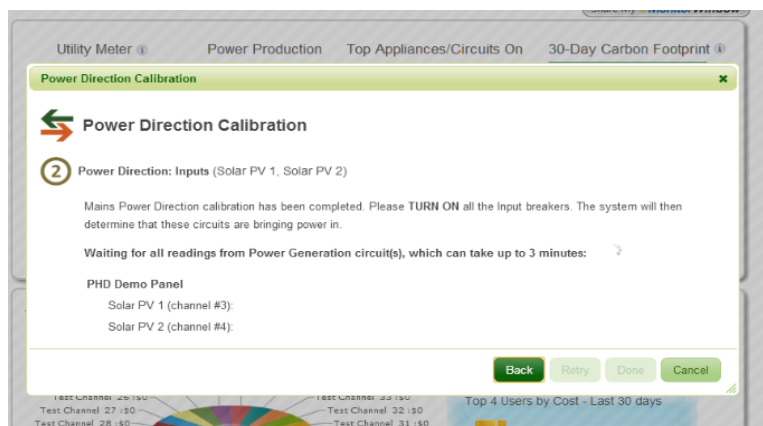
Share My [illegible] MonitorWindow

Utility Meter ⓘ Power Production Top Appliances/Circuits On 30-Day Carbon Footprint ⓘ

Power Direction Calibration ×

Power Direction Calibration

2 Power Direction: Inputs (Solar PV 1, Solar PV 2)

Mains Power Direction calibration has been completed. Please TURN ON all the Input breakers. The system will then determine that these circuits are bringing power in.

Waiting for all readings from Power Generation circuit(s), which can take up to 3 minutes:

PHD Demo Panel

Solar PV 1 (channel #3):

Solar PV 2 (channel #4):

Back Retry Done Cancel

Test Channel 26 :$0
Test Channel 27 :$0
Test Channel 28 :$0
Test Channel 33 :$0
Test Channel 32 :$0
Test Channel 31 :$0

Top 4 Users by Cost - Last 30 days